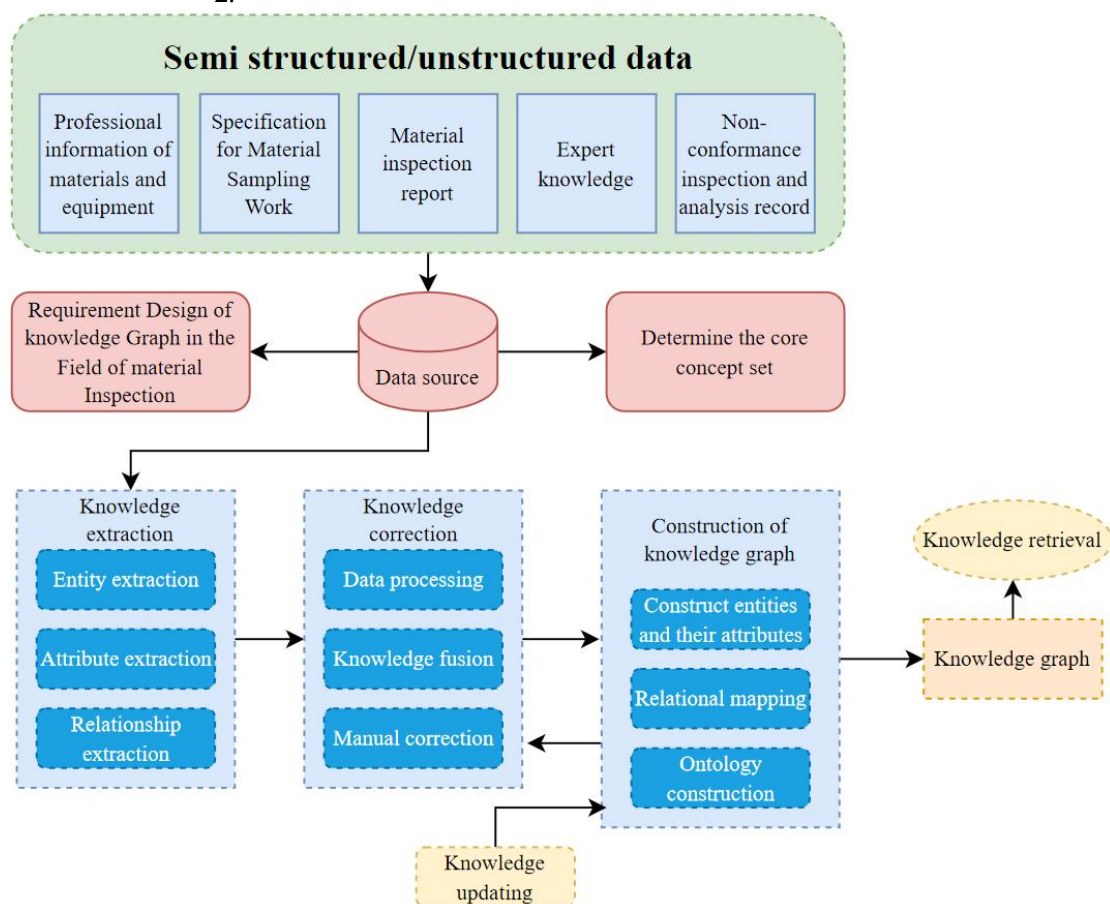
Semi structured/unstructured data

Professional information of materials and equipment

Specification for Material Sampling Work

Material inspection report

Expert knowledge

Non-conformance inspection and analysis record

Requirement Design of knowledge Graph in the Field of material Inspection

Data source

Determine the core concept set

Knowledge extraction

Entity extraction

Attribute extraction

Relationship extraction

Knowledge correction

Data processing

Knowledge fusion

Manual correction

Construction of knowledge graph

Construct entities and their attributes

Relational mapping

Ontology construction

Knowledge retrieval

Knowledge graph

Knowledge updating